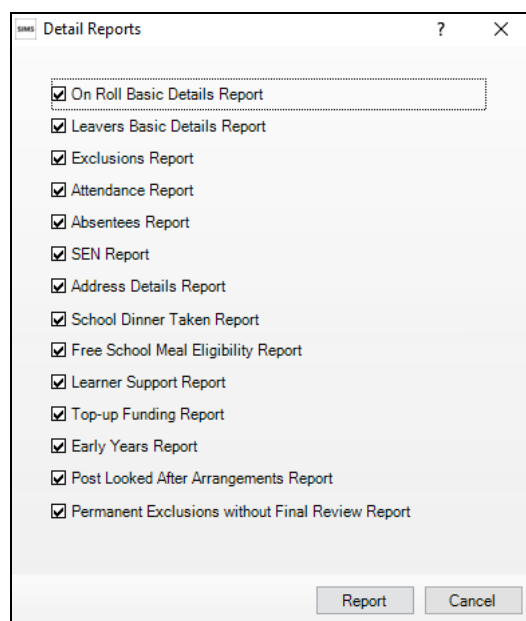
SIMS Detail Reports ? ×

☑ On Roll Basic Details Report
☑ Leavers Basic Details Report
☑ Exclusions Report
☑ Attendance Report
☑ Absentees Report
☑ SEN Report
☑ Address Details Report
☑ School Dinner Taken Report
☑ Free School Meal Eligibility Report
☑ Learner Support Report
☑ Top-up Funding Report
☑ Early Years Report
☑ Post Looked After Arrangements Report
☑ Permanent Exclusions without Final Review Report

Report Cancel